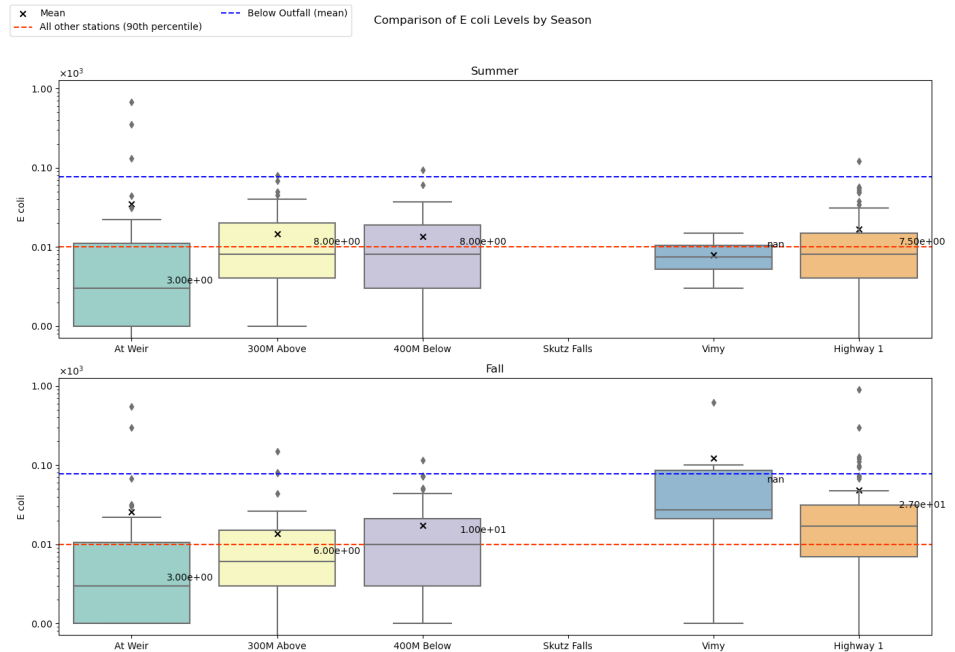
× Mean
All other stations (90th percentile)
Below Outfall (mean)

Comparison of E coli Levels by Season

Summer

$\times10^3$

1.00
0.10
0.01
0.00

E coli

3.00e+00
8.00e+00
8.00e+00
nan
7.50e+00

At Weir
300M Above
400M Below
Skutz Falls
Vimy
Highway 1

Fall

$\times10^3$

1.00
0.10
0.01
0.00

E coli

3.00e+00
6.00e+00
1.00e+01
nan
2.70e+01

At Weir
300M Above
400M Below
Skutz Falls
Vimy
Highway 1